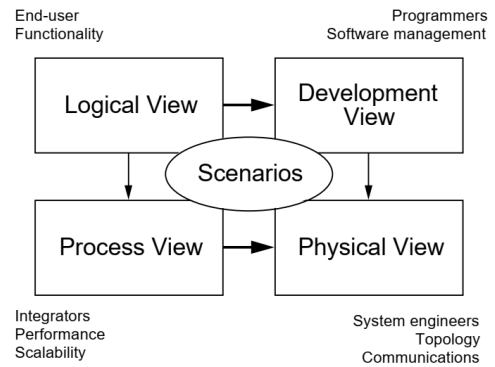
End-user
Functionality

Programmers
Software management

Logical View

Development View

Scenarios

Process View

Physical View

Integrators
Performance
Scalability

System engineers
Topology
Communications